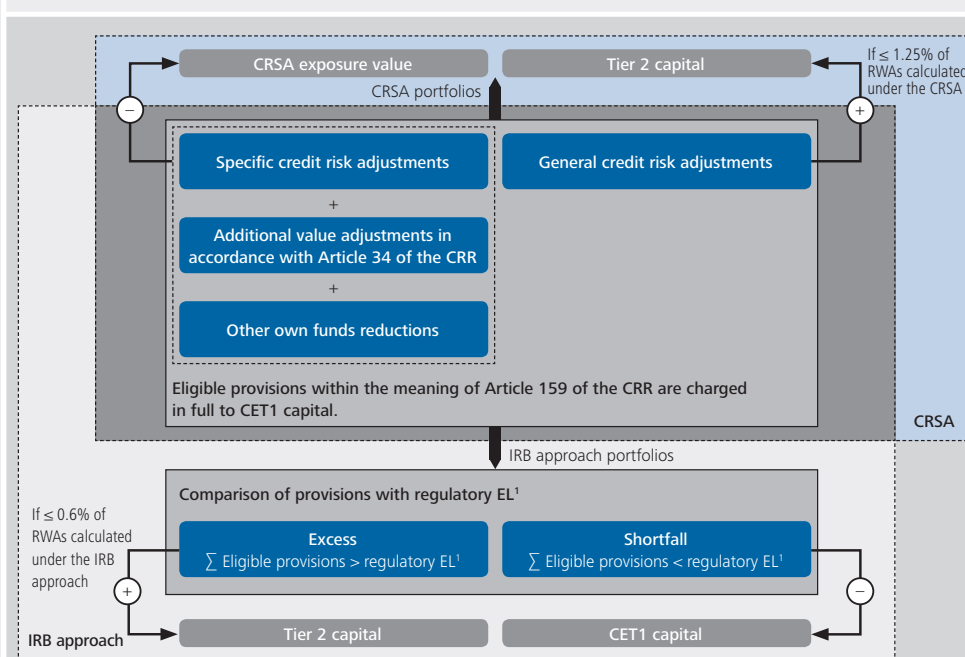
CRSA exposure value

Tier 2 capital

If $\leq$ 1.25% of RWAs calculated under the CRSA

CRSA portfolios

−

+

Specific credit risk adjustments

General credit risk adjustments

+

Additional value adjustments in accordance with Article 34 of the CRR

+

Other own funds reductions

Eligible provisions within the meaning of Article 159 of the CRR are charged in full to CET1 capital.

CRSA

IRB approach portfolios

Comparison of provisions with regulatory EL¹

If $\leq$ 0.6% of RWAs calculated under the IRB approach

Excess
$\sum$ Eligible provisions > regulatory EL¹

Shortfall
$\sum$ Eligible provisions < regulatory EL¹

+

−

IRB approach

Tier 2 capital

CET1 capital